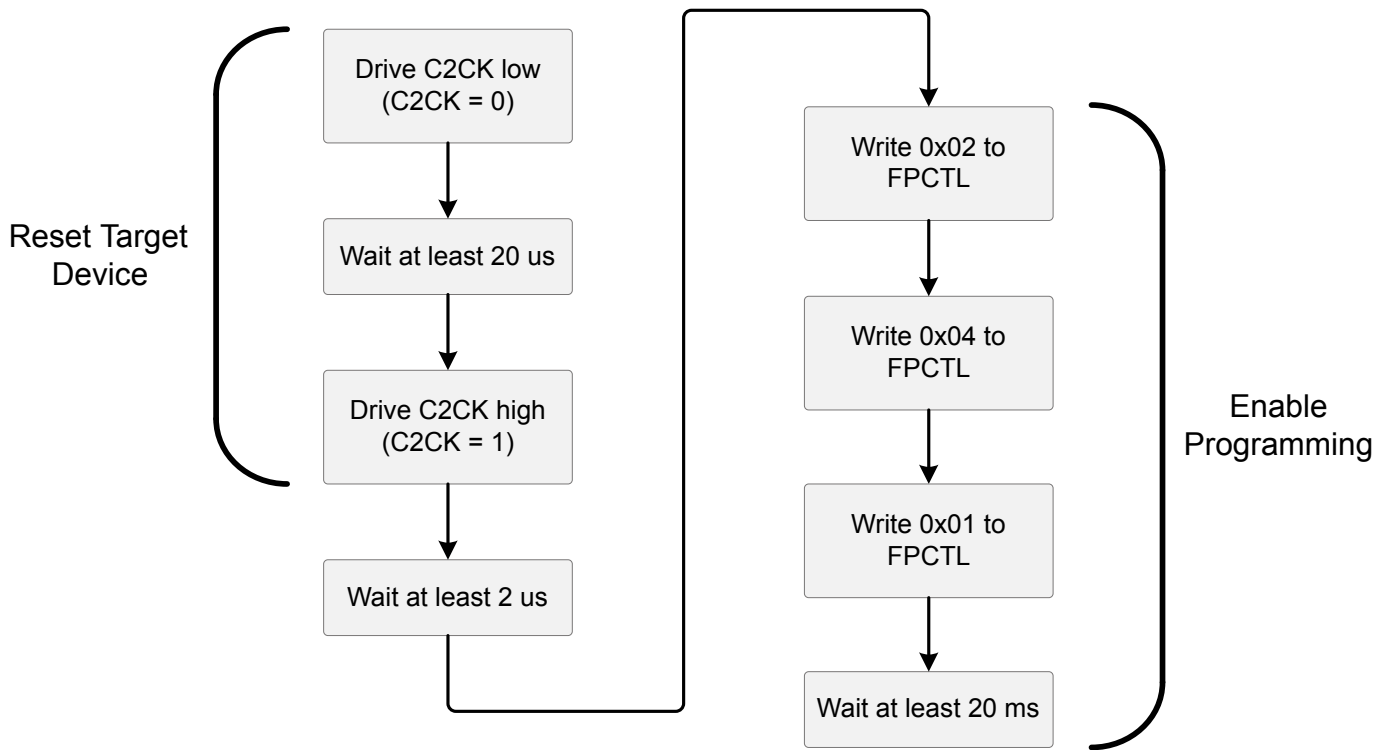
Reset Target Device

Drive C2CK low (C2CK = 0)

Wait at least 20 us

Drive C2CK high (C2CK = 1)

Wait at least 2 us

Write 0x02 to FPCTL

Write 0x04 to FPCTL

Write 0x01 to FPCTL

Wait at least 20 ms

Enable Programming